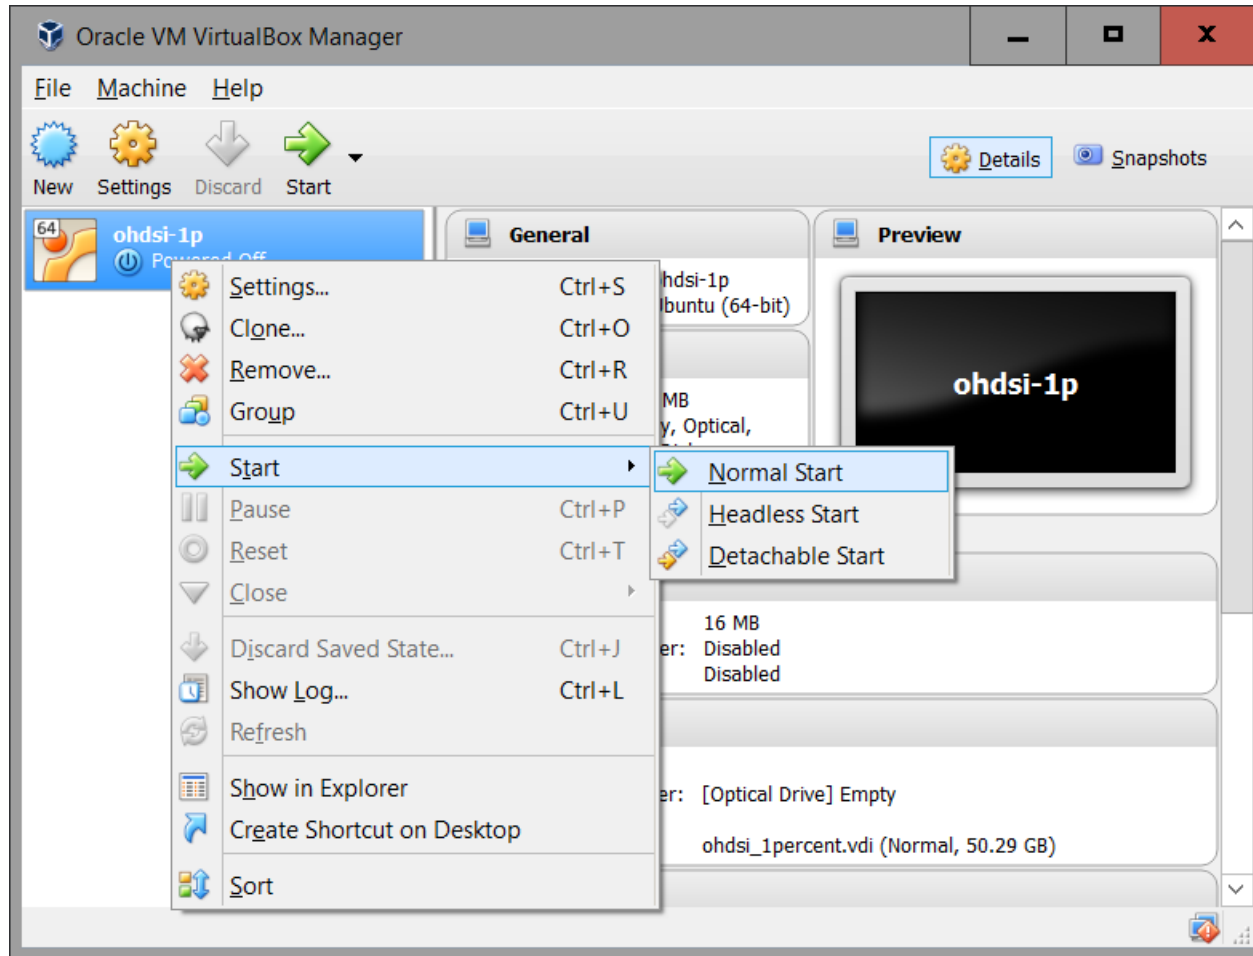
Oracle VM VirtualBox Manager

File Machine Help

New Settings Discard Start

Details Snapshots

64

ohdsi-1p

Powered Off

General

Preview

hdsi-1p
Ubuntu (64-bit)

MB
y, Optical,

ohdsi-1p

Settings... Ctrl+S
Clone... Ctrl+O
Remove... Ctrl+R
Group Ctrl+U
Start
Pause Ctrl+P
Reset Ctrl+T
Close
Discard Saved State... Ctrl+J
Show Log... Ctrl+L
Refresh
Show in Explorer
Create Shortcut on Desktop
Sort

Normal Start
Headless Start
Detachable Start

16 MB
er: Disabled
Disabled

er: [Optical Drive] Empty

ohdsi_1percent.vdi (Normal, 50.29 GB)